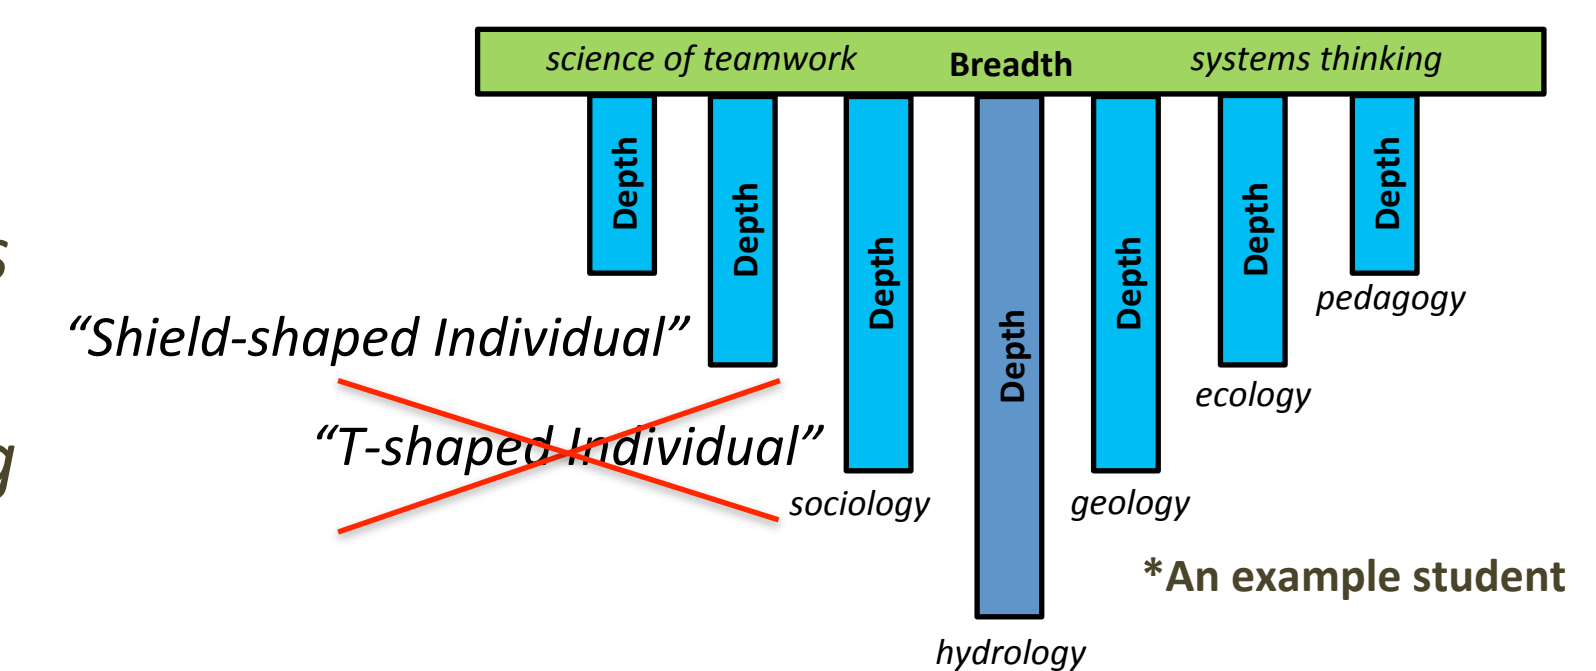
science of teamwork Breadth systems thinking

Depth Depth Depth Depth Depth Depth Depth

pedagogy

"Shield-shaped Individual"

ecology

"T-shaped Individual"

sociology

geology

*An example student

hydrology